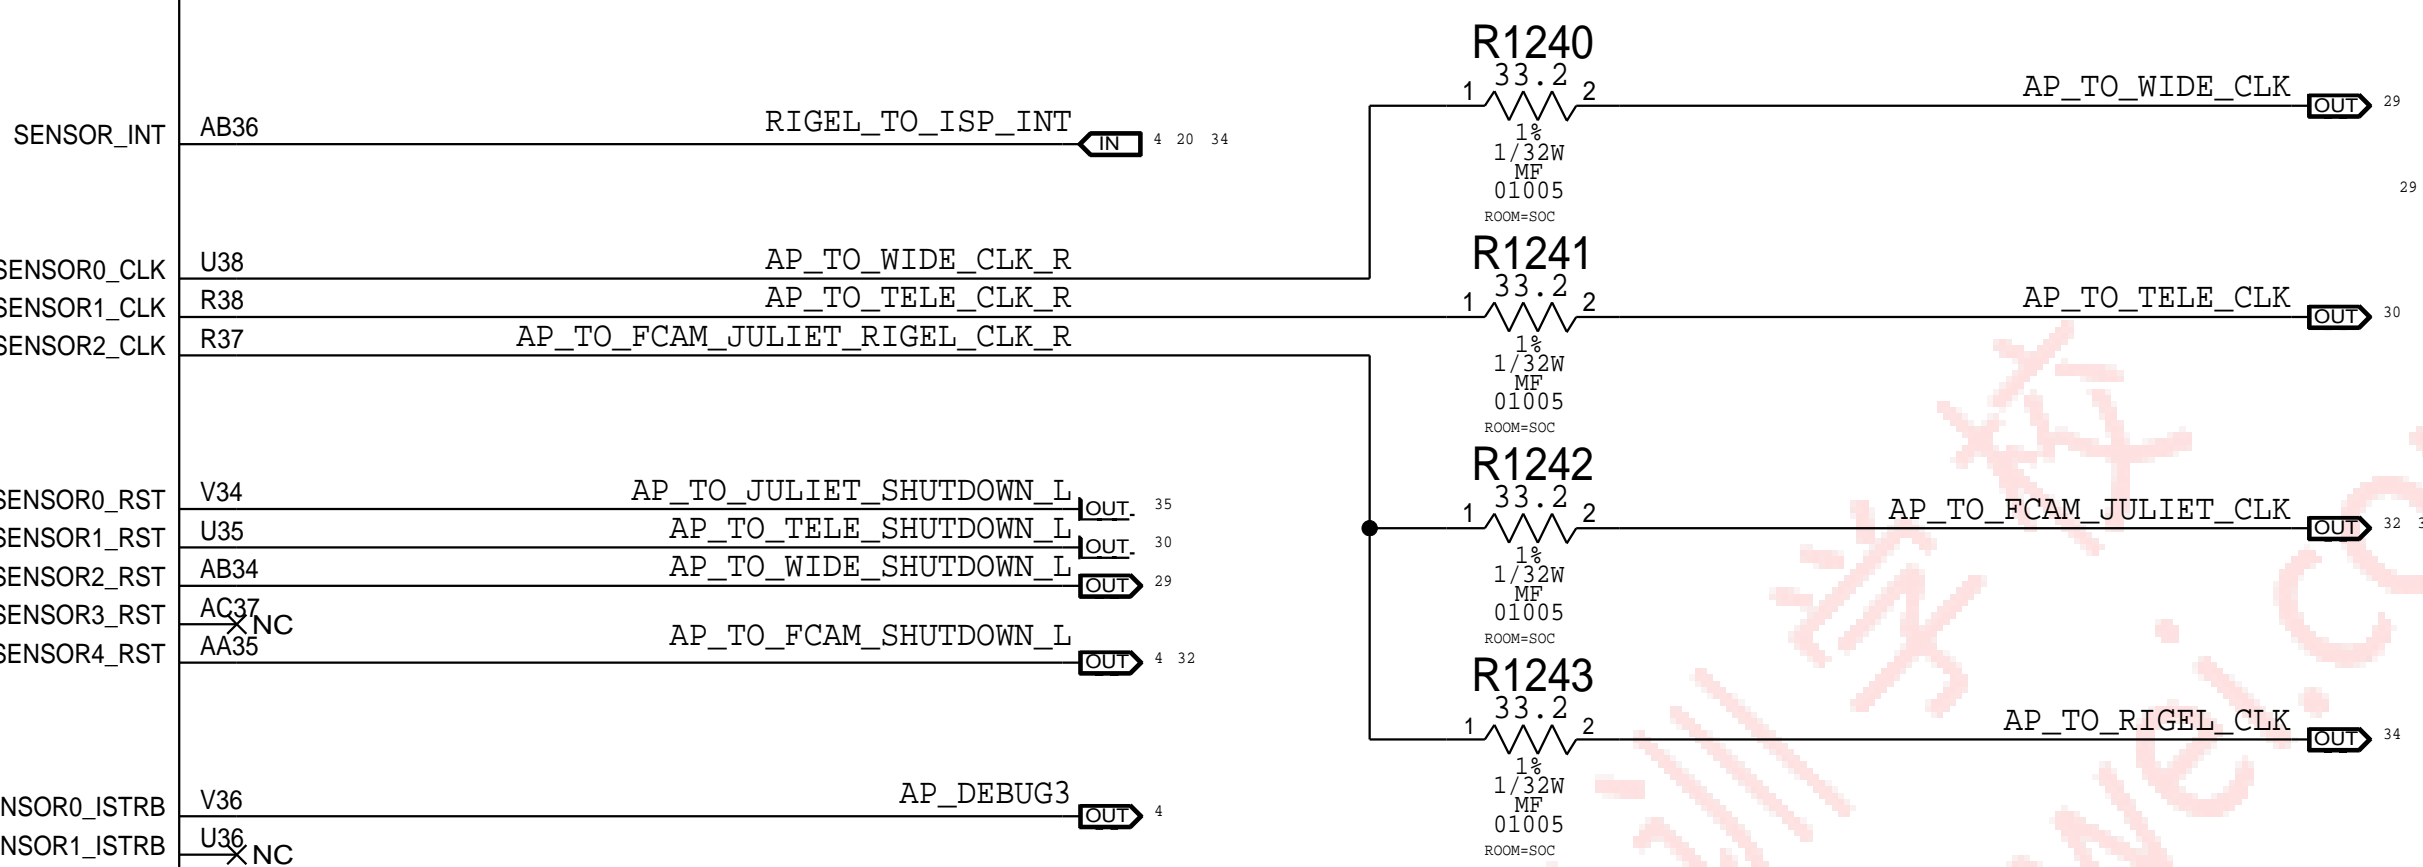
SENSOR_INT AB36 RIGEL_TO_ISP_INT IN 4 20 34

R1240
33.2
1 2
1%
1/32W
MF
01005
ROOM=SOC
AP_TO_WIDE_CLK OUT 29

29

SENSOR0_CLK U38 AP_TO_WIDE_CLK_R
SENSOR1_CLK R38 AP_TO_TELE_CLK_R
SENSOR2_CLK R37 AP_TO_FCAM_JULIET_RIGEL_CLK_R

R1241
33.2
1 2
1%
1/32W
MF
01005
ROOM=SOC
AP_TO_TELE_CLK OUT 30

SENSOR0_RST V34 AP_TO_JULIET_SHUTDOWN_L OUT 35
SENSOR1_RST U35 AP_TO_TELE_SHUTDOWN_L OUT 30
SENSOR2_RST AB34 AP_TO_WIDE_SHUTDOWN_L OUT 29
SENSOR3_RST AC37 NC
SENSOR4_RST AA35 AP_TO_FCAM_SHUTDOWN_L OUT 4 32

R1242
33.2
1 2
1%
1/32W
MF
01005
ROOM=SOC
AP_TO_FCAM_JULIET_CLK OUT 32 3

R1243
33.2
1 2
1%
1/32W
MF
01005
ROOM=SOC
AP_TO_RIGEL_CLK OUT 34

NSOR0_ISTRB V36 AP_DEBUG3 OUT 4
NSOR1_ISTRB U36 NC